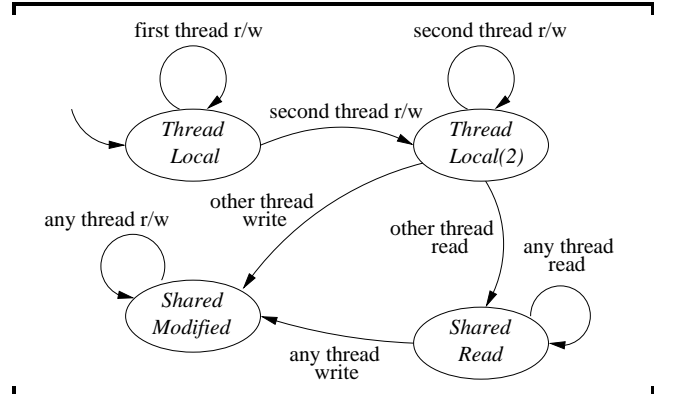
first thread r/w

second thread r/w

second thread r/w

Thread Local

Thread Local(2)

other thread write

any thread r/w

other thread read

any thread read

Shared Modified

Shared Read

any thread write